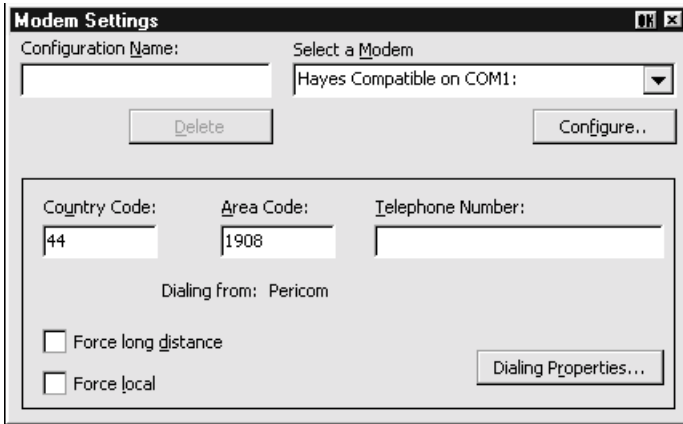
Modem Settings

OK ×

Configuration Name:

Select a Modem

Hayes Compatible on COM1:

Delete

Configure..

Country Code:

44

Area Code:

1908

Telephone Number:

Dialing from: Pericom

Force long distance

Force local

Dialing Properties...